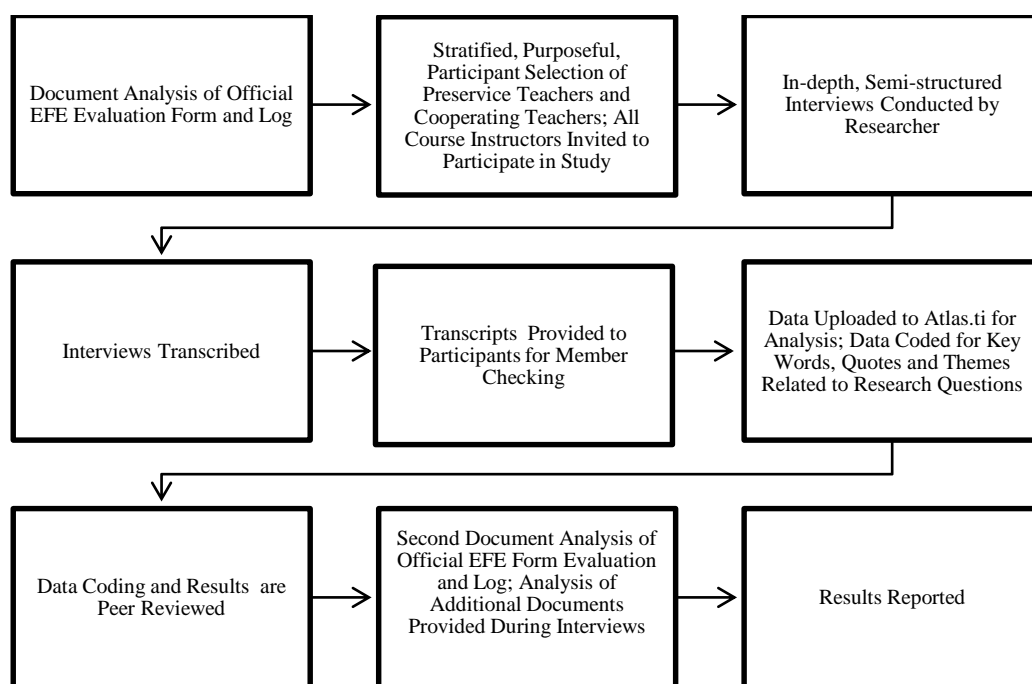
Document Analysis of Official EFE Evaluation Form and Log

Stratified, Purposeful, Participant Selection of Preservice Teachers and Cooperating Teachers; All Course Instructors Invited to Participate in Study

In-depth, Semi-structured Interviews Conducted by Researcher

Interviews Transcribed

Transcripts Provided to Participants for Member Checking

Data Uploaded to Atlas.ti for Analysis; Data Coded for Key Words, Quotes and Themes Related to Research Questions

Data Coding and Results are Peer Reviewed

Second Document Analysis of Official EFE Form Evaluation and Log; Analysis of Additional Documents Provided During Interviews

Results Reported